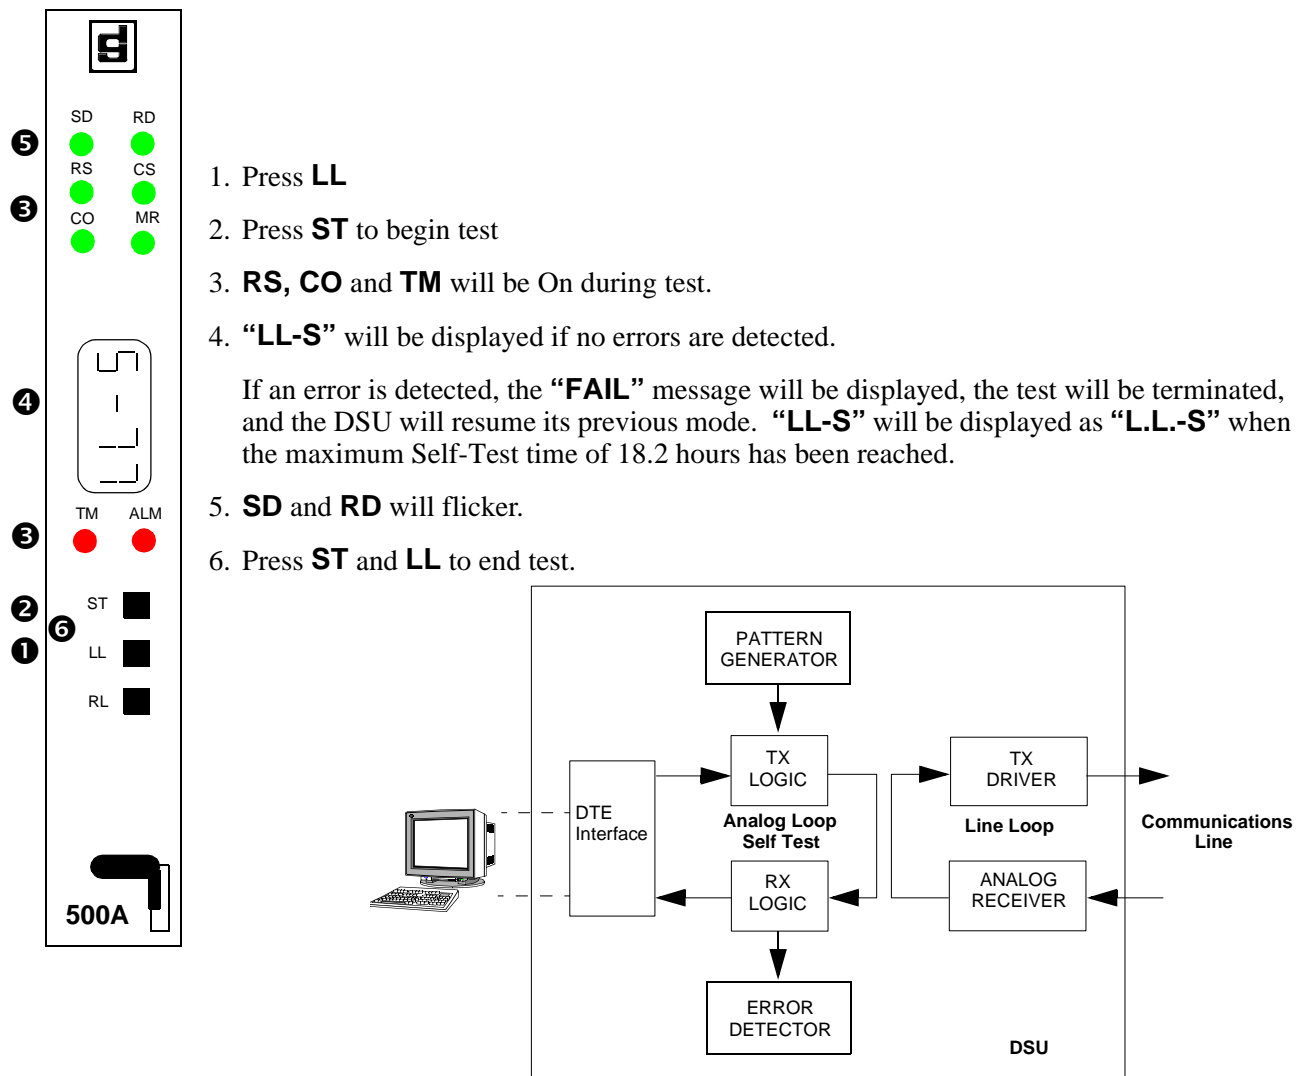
SD RD
❺
RS CS
❸
CO MR

❹
LL-S

TM ALM
❸

❷ ST
❻
❶ LL

RL

500A

1. Press **LL**

2. Press **ST** to begin test

3. **RS, CO** and **TM** will be On during test.

4. **"LL-S"** will be displayed if no errors are detected.

If an error is detected, the **"FAIL"** message will be displayed, the test will be terminated, and the DSU will resume its previous mode. **"LL-S"** will be displayed as **"L.L.-S"** when the maximum Self-Test time of 18.2 hours has been reached.

5. **SD** and **RD** will flicker.

6. Press **ST** and **LL** to end test.

PATTERN GENERATOR

TX LOGIC

TX DRIVER

DTE Interface

Analog Loop Self Test

Line Loop

Communications Line

RX LOGIC

ANALOG RECEIVER

ERROR DETECTOR

DSU